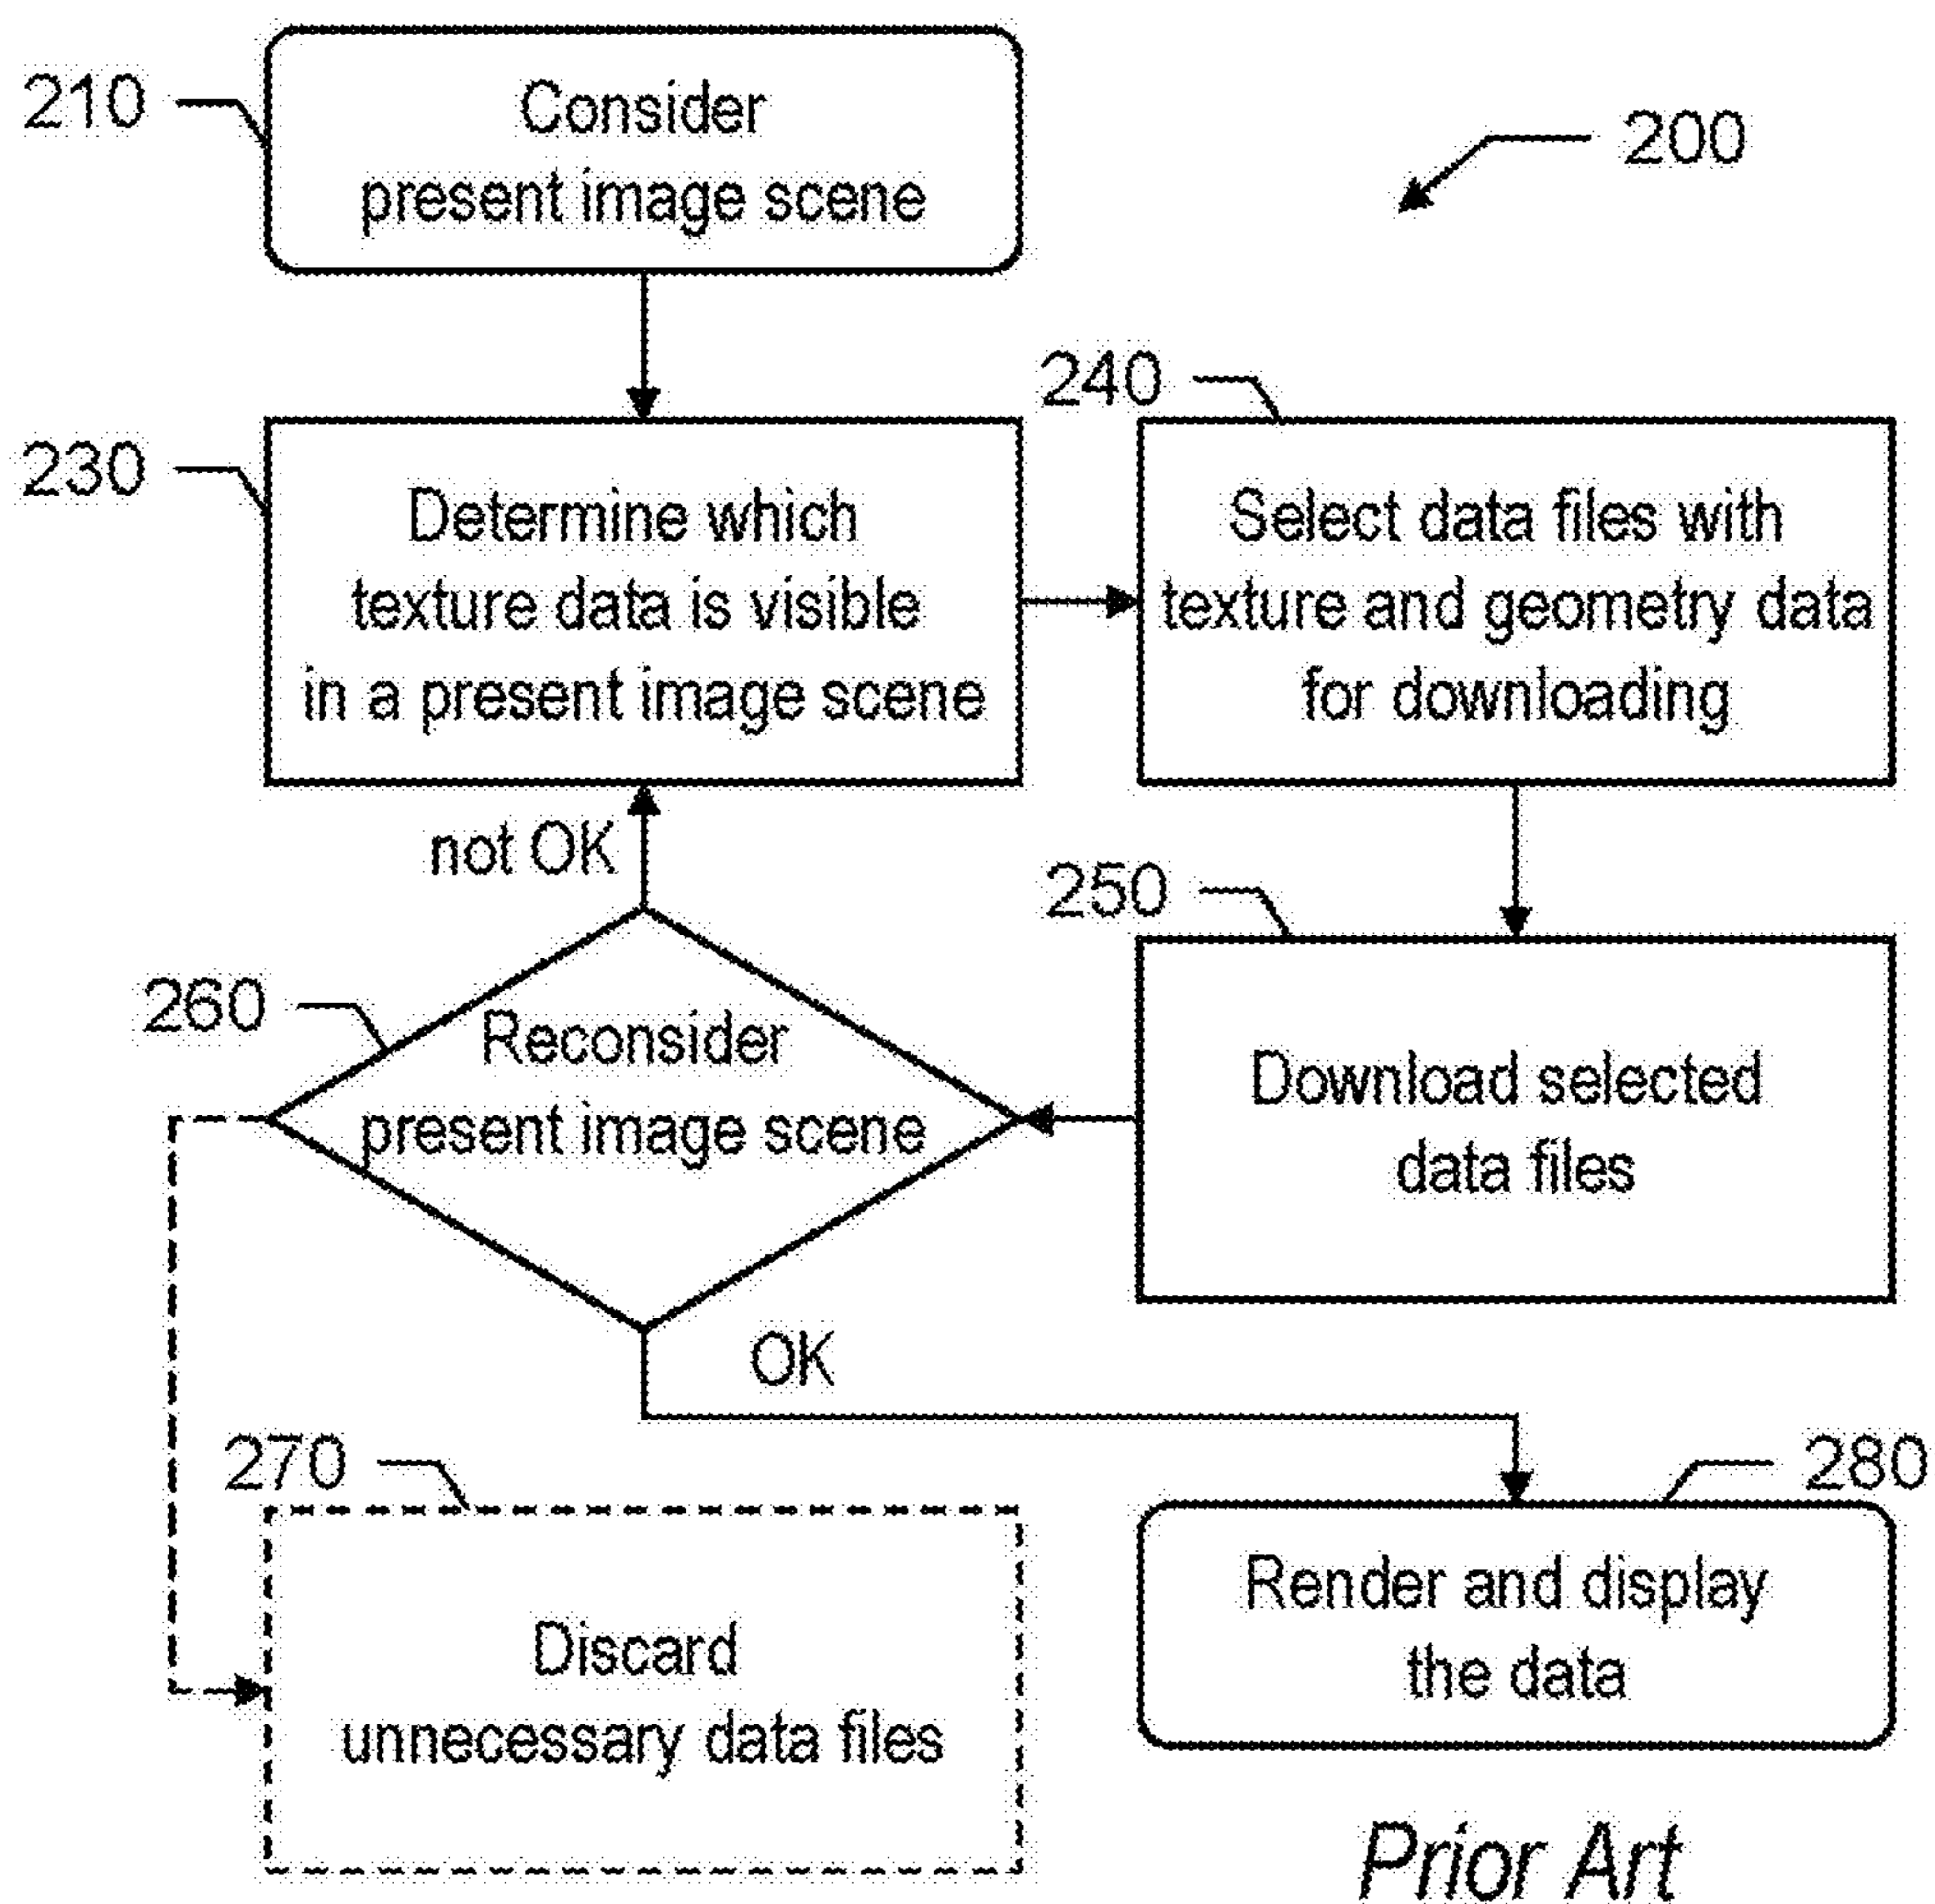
210
Consider present image scene

200

240
230
Determine which texture data is visible in a present image scene

Select data files with texture and geometry data for downloading

not OK

250
260
Reconsider present image scene

Download selected data files

OK

270
280
Discard unnecessary data files

Render and display the data

Prior Art